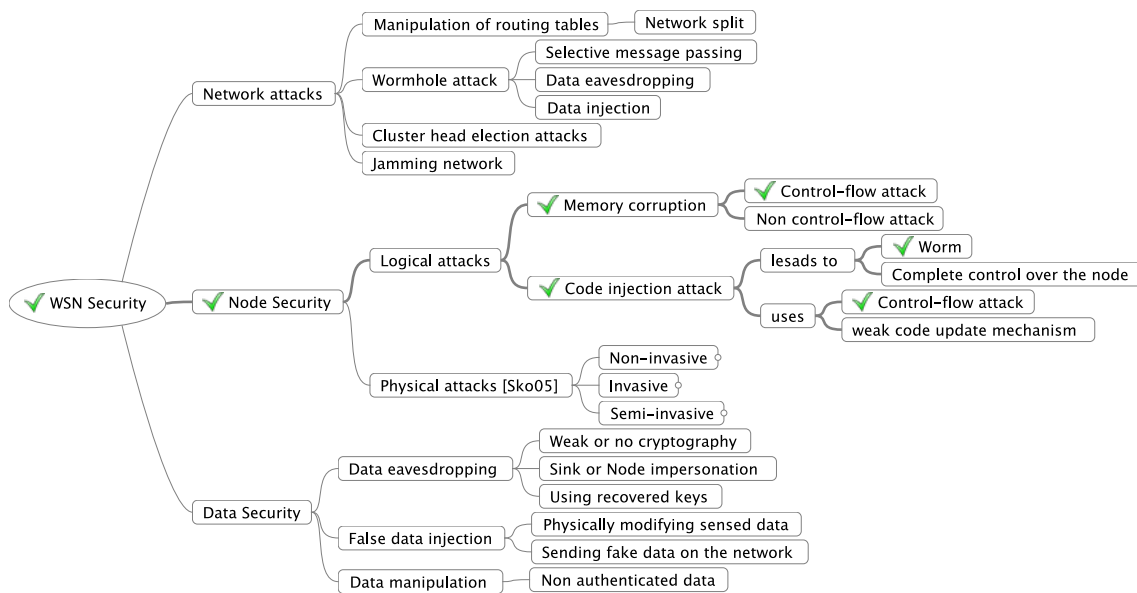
WSN Security

Network attacks
Manipulation of routing tables
Network split
Wormhole attack
Selective message passing
Data eavesdropping
Data injection
Cluster head election attacks
Jamming network

Node Security
Logical attacks
Memory corruption
Control-flow attack
Non control-flow attack
Code injection attack
lesads to
Worm
Complete control over the node
uses
Control-flow attack
weak code update mechanism
Physical attacks [Sko05]
Non-invasive
Invasive
Semi-invasive

Data Security
Data eavesdropping
Weak or no cryptography
Sink or Node impersonation
Using recovered keys
False data injection
Physically modifying sensed data
Sending fake data on the network
Data manipulation
Non authenticated data